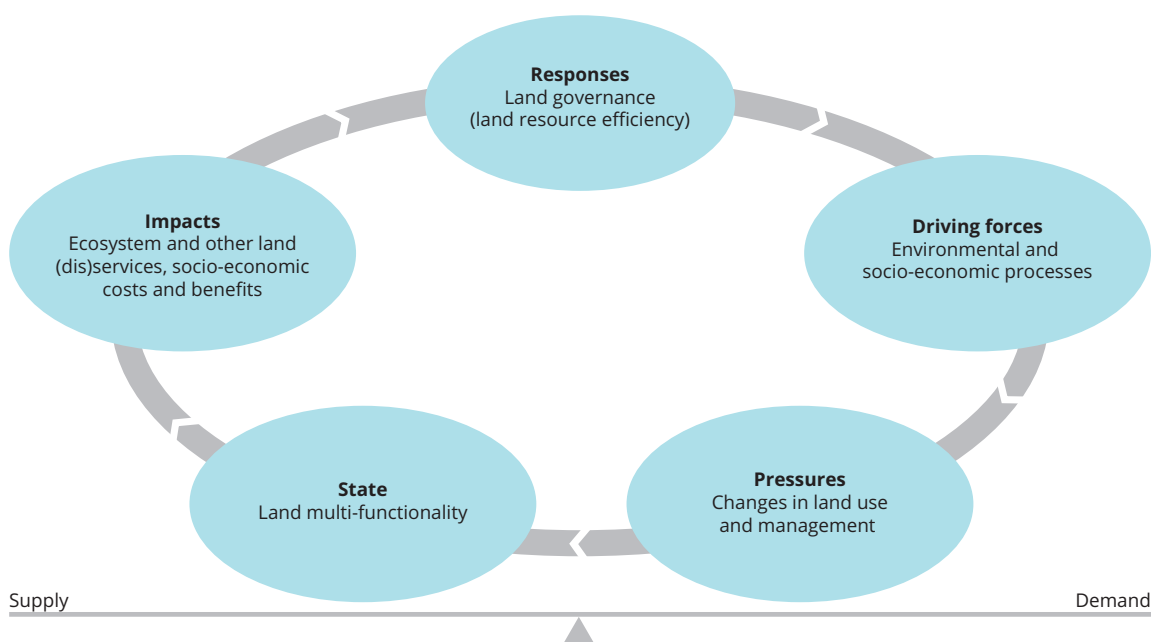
**Responses**
Land governance
(land resource efficiency)

**Driving forces**
Environmental and socio-economic processes

**Pressures**
Changes in land use and management

**State**
Land multi-functionality

**Impacts**
Ecosystem and other land (dis)services, socio-economic costs and benefits

Supply

Demand